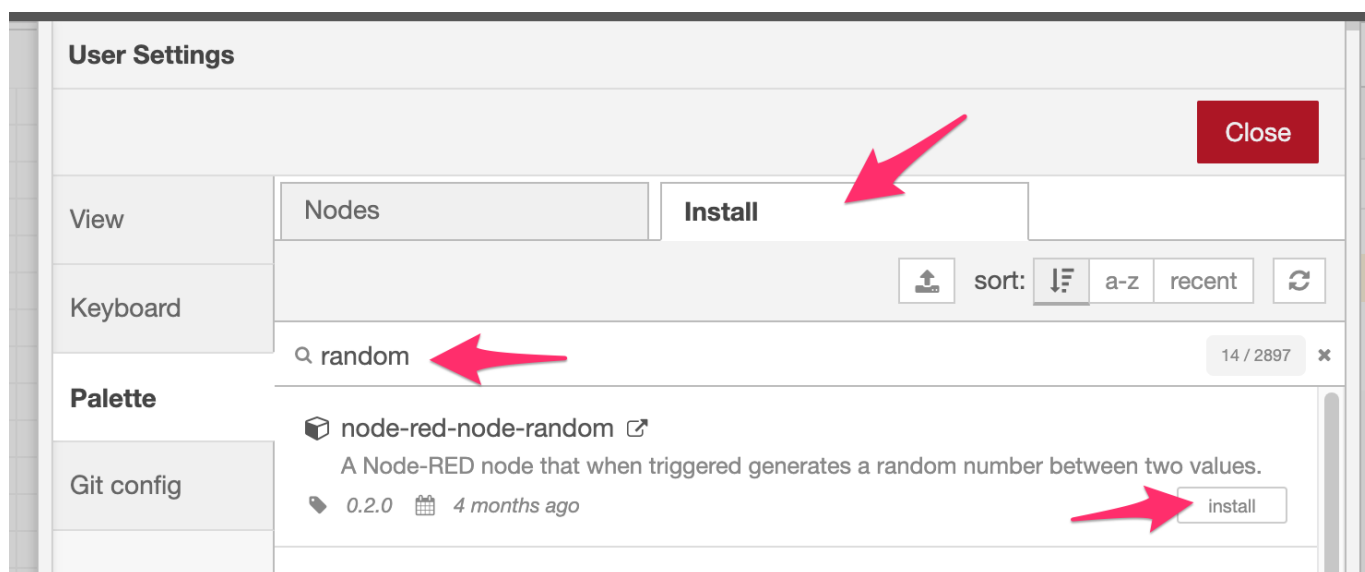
User Settings

Close

View

Keyboard

Palette

Git config

Nodes

Install

sort: a-z recent

random

14 / 2897

node-red-node-random

A Node-RED node that when triggered generates a random number between two values.

0.2.0 4 months ago

install